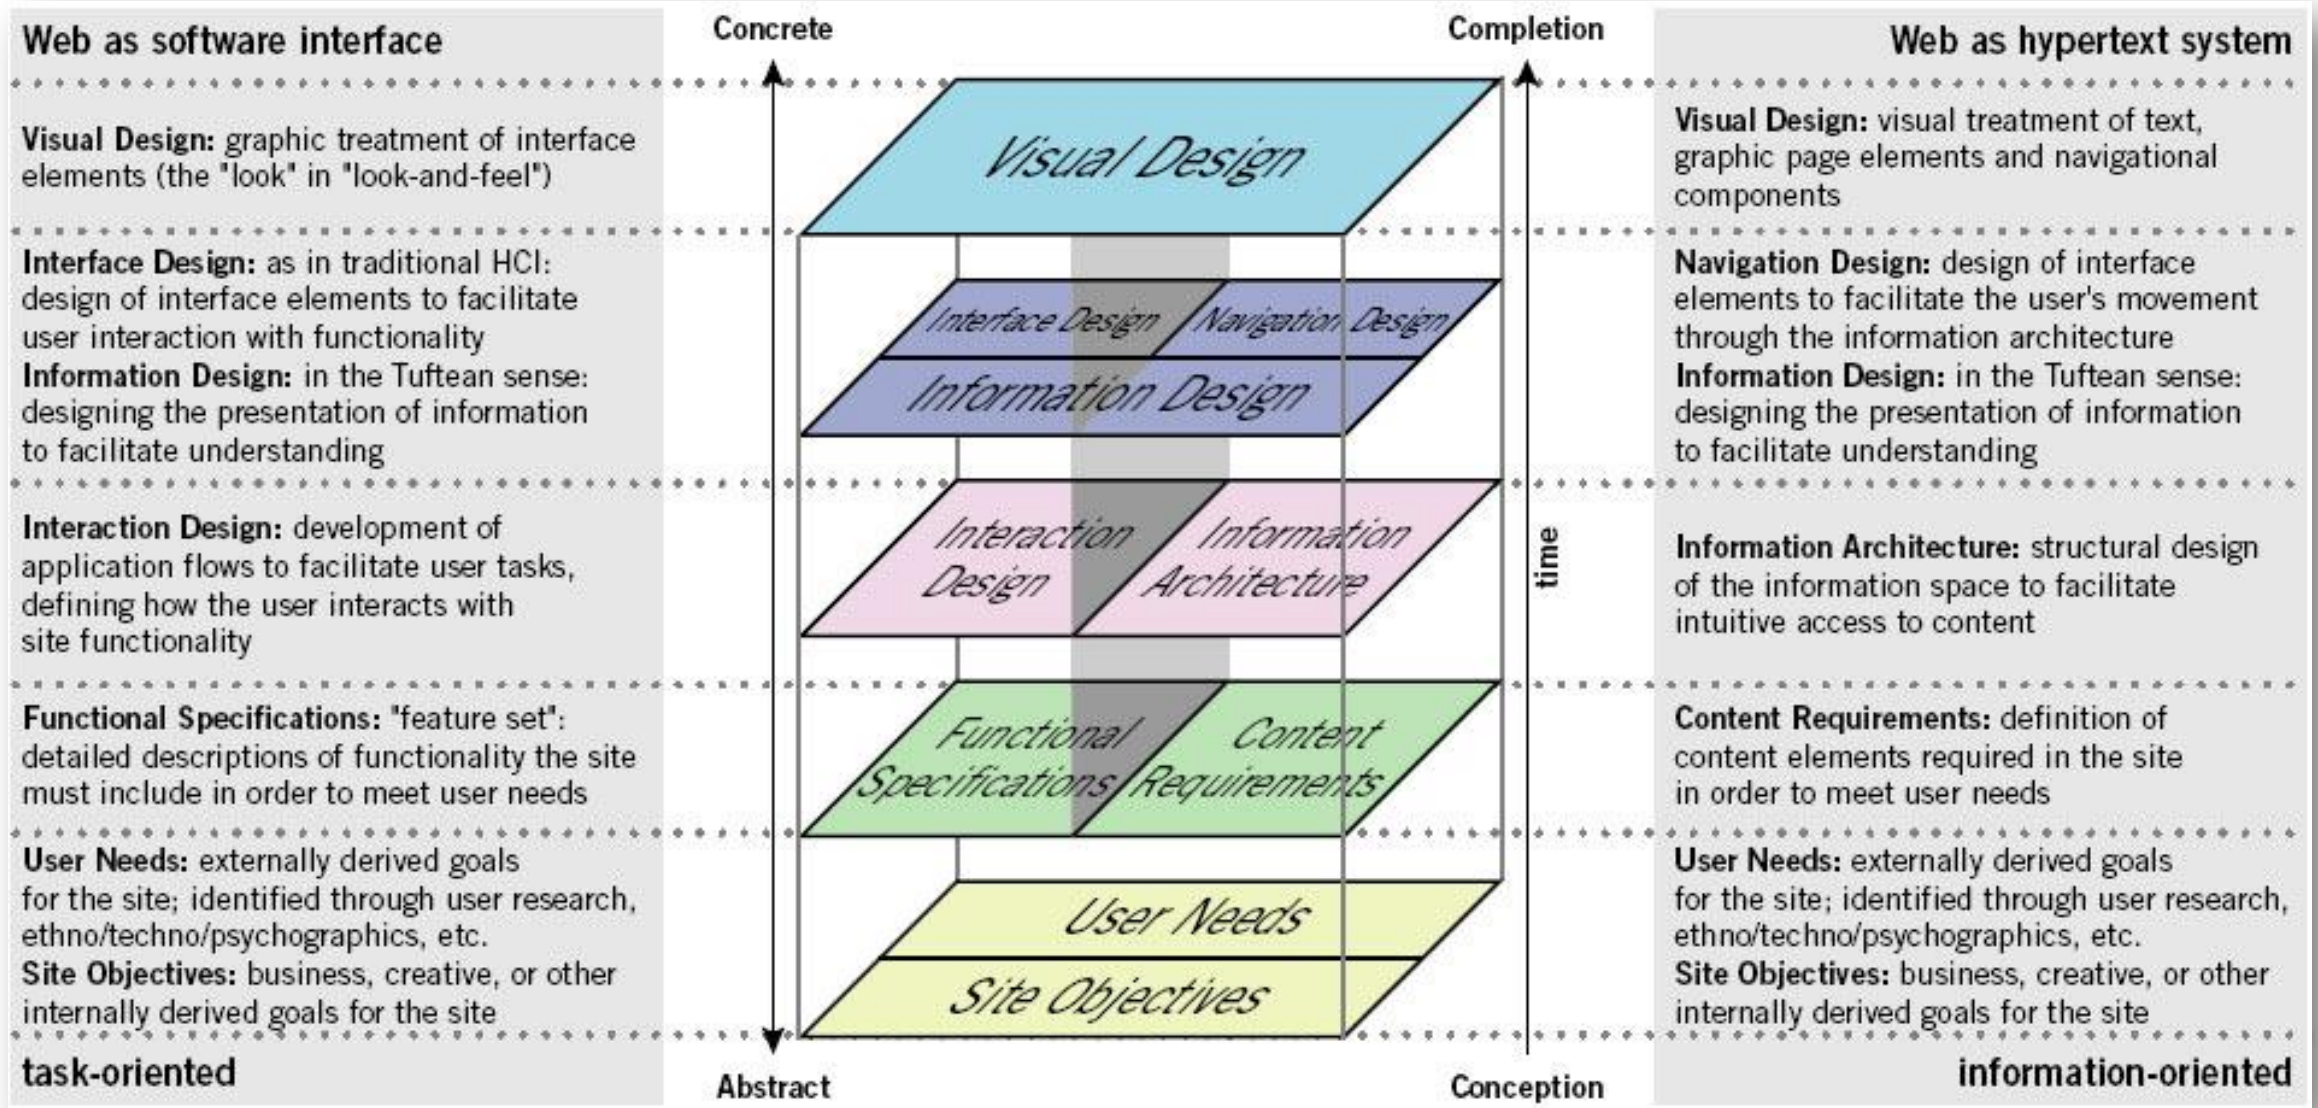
Web as software interface

Concrete

Completion

Web as hypertext system

**Visual Design:** graphic treatment of interface elements (the "look" in "look-and-feel")

Visual Design

**Visual Design:** visual treatment of text, graphic page elements and navigational components

**Interface Design:** as in traditional HCI: design of interface elements to facilitate user interaction with functionality
**Information Design:** in the Tuftean sense: designing the presentation of information to facilitate understanding

Interface Design

Navigation Design

Information Design

**Navigation Design:** design of interface elements to facilitate the user's movement through the information architecture
**Information Design:** in the Tuftean sense: designing the presentation of information to facilitate understanding

**Interaction Design:** development of application flows to facilitate user tasks, defining how the user interacts with site functionality

Interaction Design

Information Architecture

time

**Information Architecture:** structural design of the information space to facilitate intuitive access to content

**Functional Specifications:** "feature set": detailed descriptions of functionality the site must include in order to meet user needs

Functional Specifications

Content Requirements

**Content Requirements:** definition of content elements required in the site in order to meet user needs

**User Needs:** externally derived goals for the site; identified through user research, ethno/techno/psychographics, etc.
**Site Objectives:** business, creative, or other internally derived goals for the site

User Needs

Site Objectives

**User Needs:** externally derived goals for the site; identified through user research, ethno/techno/psychographics, etc.
**Site Objectives:** business, creative, or other internally derived goals for the site

task-oriented

Abstract

Conception

information-oriented